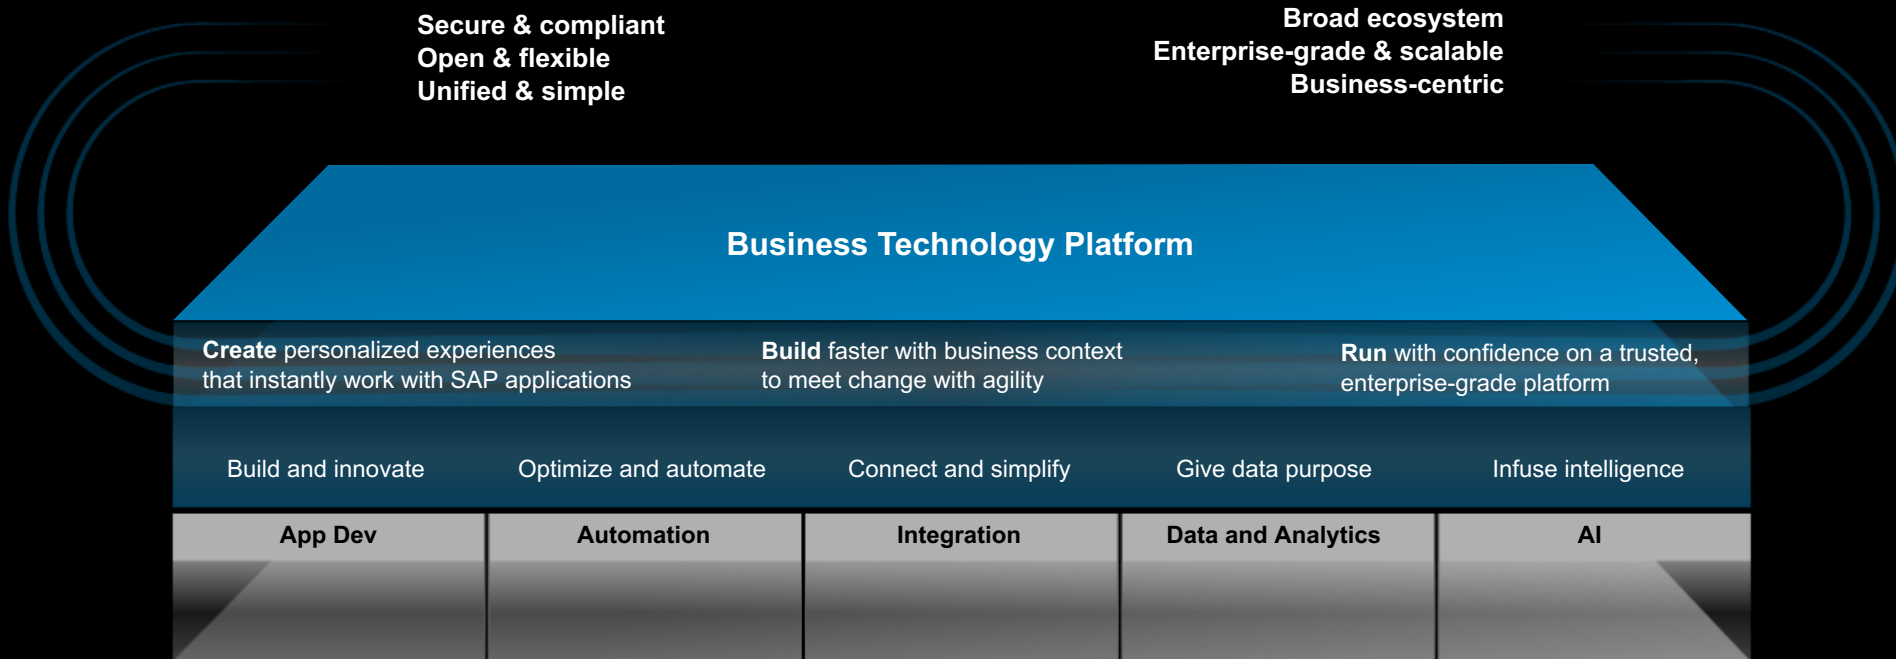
Secure & compliant
Open & flexible
Unified & simple

Broad ecosystem
Enterprise-grade & scalable
Business-centric

Business Technology Platform

**Create** personalized experiences that instantly work with SAP applications

**Build** faster with business context to meet change with agility

**Run** with confidence on a trusted, enterprise-grade platform

Build and innovate

Optimize and automate

Connect and simplify

Give data purpose

Infuse intelligence

App Dev

Automation

Integration

Data and Analytics

AI